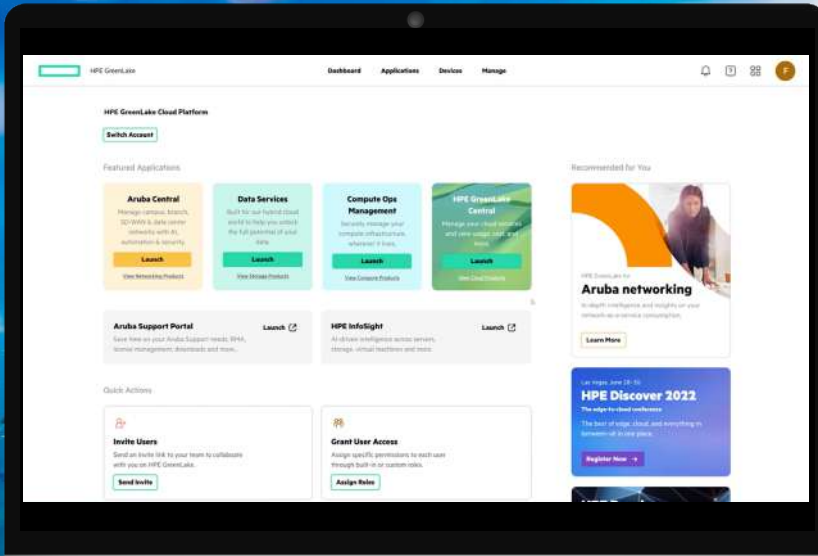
HPE GreenLake

Dashboard Applications Devices Manage

F

HPE GreenLake Cloud Platform

Switch Account

Featured Applications

Aruba Central
Manage campus, branch, SD-WAN & data center networks with AI, automation & security.
Launch
View Networking Products

Data Services
Built for our hybrid cloud world to help you unlock the full potential of your data.
Launch
View Storage Products

Compute Ops Management
Securely manage your compute infrastructure, wherever it lives.
Launch
View Compute Products

HPE GreenLake Central
Manage your cloud services and view usage, cost, and more.
Launch
View Cloud Products

Aruba Support Portal
Save time on your Aruba Support needs: RMA, license management, downloads and more.
Launch

HPE InfoSight
AI-driven intelligence across servers, storage, virtual machines and more.
Launch

Quick Actions

Invite Users
Send an invite link to your team to collaborate with you on HPE GreenLake.
Send Invite

Grant User Access
Assign specific permissions to each user through built-in or custom roles.
Assign Roles

Recommended for You

HPE GreenLake for
Aruba networking
In-depth intelligence and insights on your network-as-a-service consumption.
Learn More

Las Vegas, June 28–30
HPE Discover 2022
The edge-to-cloud conference
The best of edge, cloud, and everything in between—all in one place.
Register Now →